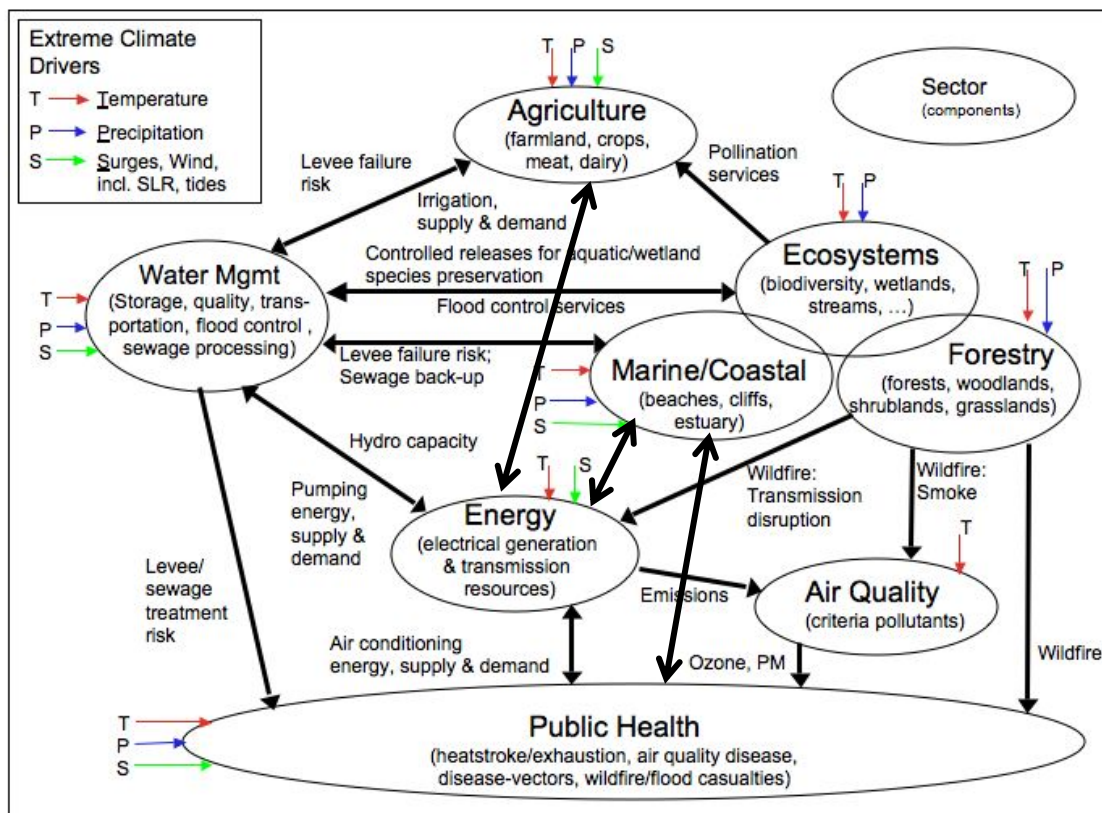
Extreme Climate Drivers
T Temperature
P Precipitation
S Surges, Wind, incl. SLR, tides

T P S
Agriculture
(farmland, crops, meat, dairy)

Sector
(components)

Levee failure risk

Irrigation, supply & demand

Pollination services

T P
Ecosystems
(biodiversity, wetlands, streams, …)

Controlled releases for aquatic/wetland species preservation

T
P
S
Water Mgmt
(Storage, quality, transportation, flood control , sewage processing)

Flood control services

T P
Forestry
(forests, woodlands, shrublands, grasslands)

Levee failure risk; Sewage back-up

T
P
S
Marine/Coastal
(beaches, cliffs, estuary)

Hydro capacity

Pumping energy, supply & demand

T S
Energy
(electrical generation & transmission resources)

Wildfire: Transmission disruption

Wildfire: Smoke

T
Air Quality
(criteria pollutants)

Emissions

Levee/ sewage treatment risk

Air conditioning energy, supply & demand

Ozone, PM

Wildfire

T
P
S
Public Health
(heatstroke/exhaustion, air quality disease, disease-vectors, wildfire/flood casualties)